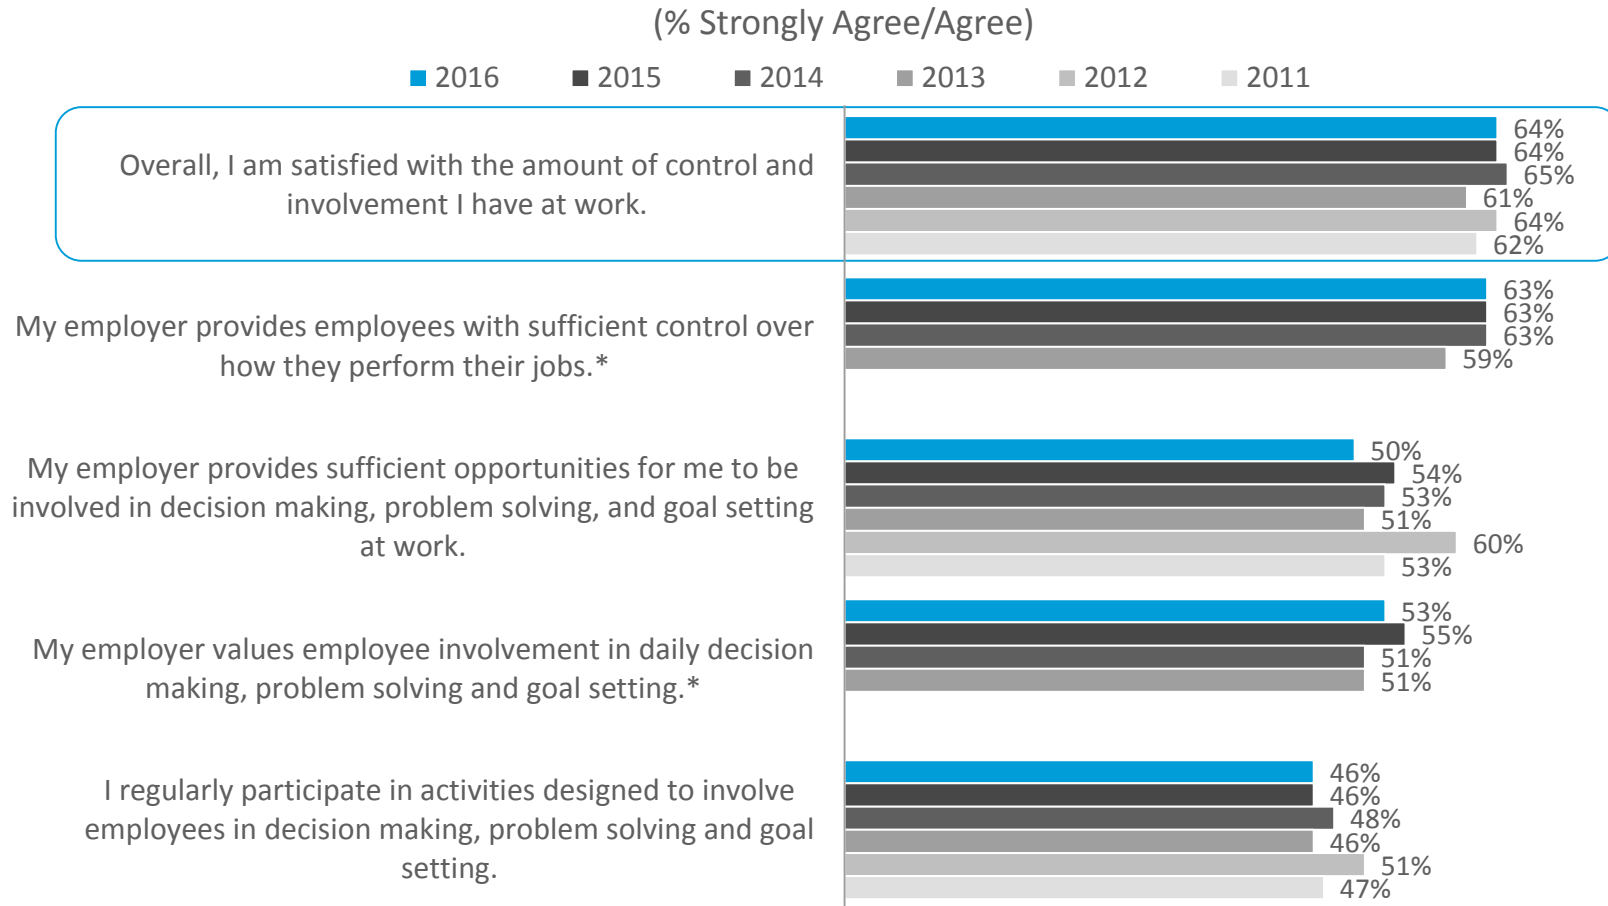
(% Strongly Agree/Agree)

2016 2015 2014 2013 2012 2011

Overall, I am satisfied with the amount of control and involvement I have at work.

64%
64%
65%
61%
64%
62%

My employer provides employees with sufficient control over how they perform their jobs.*

63%
63%
63%
59%

My employer provides sufficient opportunities for me to be involved in decision making, problem solving, and goal setting at work.

50%
54%
53%
51%
60%
53%

My employer values employee involvement in daily decision making, problem solving and goal setting.*

53%
55%
51%
51%

I regularly participate in activities designed to involve employees in decision making, problem solving and goal setting.

46%
46%
48%
46%
51%
47%